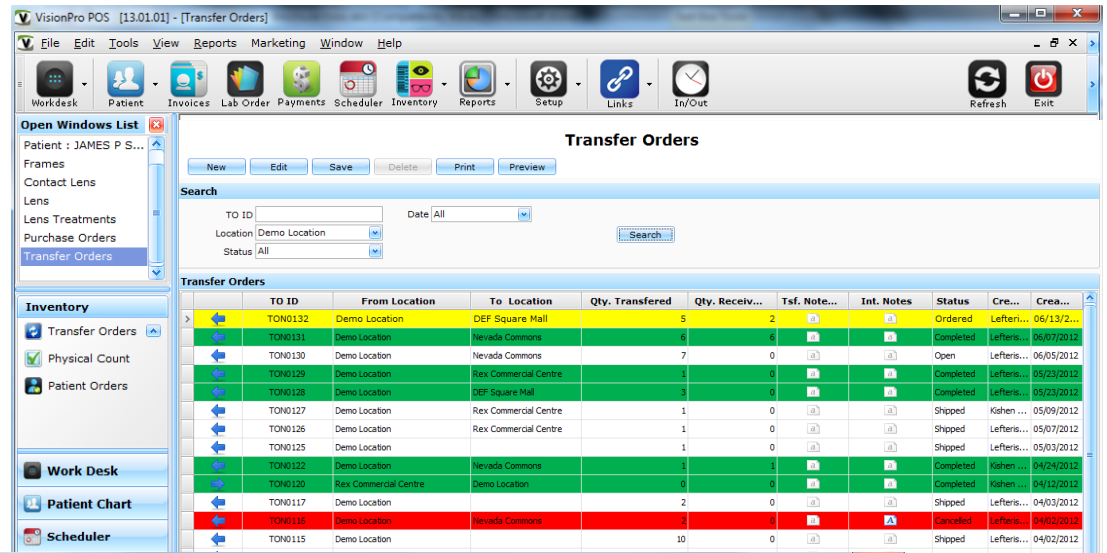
VisionPro POS [13.01.01] - [Transfer Orders]

File Edit Tools View Reports Marketing Window Help

Workdesk Patient Invoices Lab Order Payments Scheduler Inventory Reports Setup Links In/Out Refresh Exit

Open Windows List
Patient : JAMES P S...
Frames
Contact Lens
Lens
Lens Treatments
Purchase Orders
Transfer Orders

Inventory
Transfer Orders
Physical Count
Patient Orders

Work Desk
Patient Chart
Scheduler

Transfer Orders

New Edit Save Delete Print Preview

Search
TO ID
Date All
Location Demo Location
Status All
Search

Transfer Orders

| TO ID | From Location | To Location | Qty. Transfered | Qty. Receiv... | Tsf. Note... | Int. Notes | Status | Cre... | Crea... |
|---|---|---|---|---|---|---|---|---|---|
| TON0132 | Demo Location | DEF Square Mall | 5 | 2 | | | Ordered | Lefteris... | 06/13/2... |
| TON0131 | Demo Location | Nevada Commons | 6 | 6 | | | Completed | Lefteris... | 06/07/2012 |
| TON0130 | Demo Location | Nevada Commons | 7 | 0 | | | Open | Lefteris... | 06/05/2012 |
| TON0129 | Demo Location | Rex Commercial Centre | 1 | 0 | | | Completed | Lefteris... | 05/23/2012 |
| TON0128 | Demo Location | DEF Square Mall | 3 | 0 | | | Completed | Lefteris... | 05/23/2012 |
| TON0127 | Demo Location | Rex Commercial Centre | 1 | 0 | | | Shipped | Kishen ... | 05/09/2012 |
| TON0126 | Demo Location | Rex Commercial Centre | 1 | 0 | | | Shipped | Lefteris... | 05/07/2012 |
| TON0125 | Demo Location | | 1 | 0 | | | Shipped | Lefteris... | 05/03/2012 |
| TON0122 | Demo Location | Nevada Commons | 1 | 1 | | | Completed | Kishen ... | 04/24/2012 |
| TON0120 | Rex Commercial Centre | Demo Location | 0 | 0 | | | Completed | Lefteris... | 04/12/2012 |
| TON0117 | Demo Location | | 2 | 0 | | | Shipped | Lefteris... | 04/03/2012 |
| TON0116 | Demo Location | Nevada Commons | 2 | 0 | | | Canceled | Lefteris... | 04/02/2012 |
| TON0115 | Demo Location | | 10 | 0 | | | Shipped | Lefteris... | 04/02/2012 |